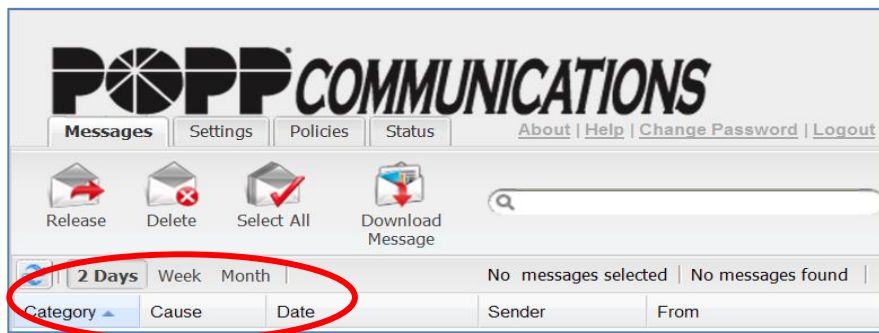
POPP COMMUNICATIONS

Messages | Settings | Policies | Status

About | Help | Change Password | Logout

Release | Delete | Select All | Download Message

2 Days | Week | Month

No messages selected | No messages found

| Category | Cause | Date | Sender | From |
|---|---|---|---|---|